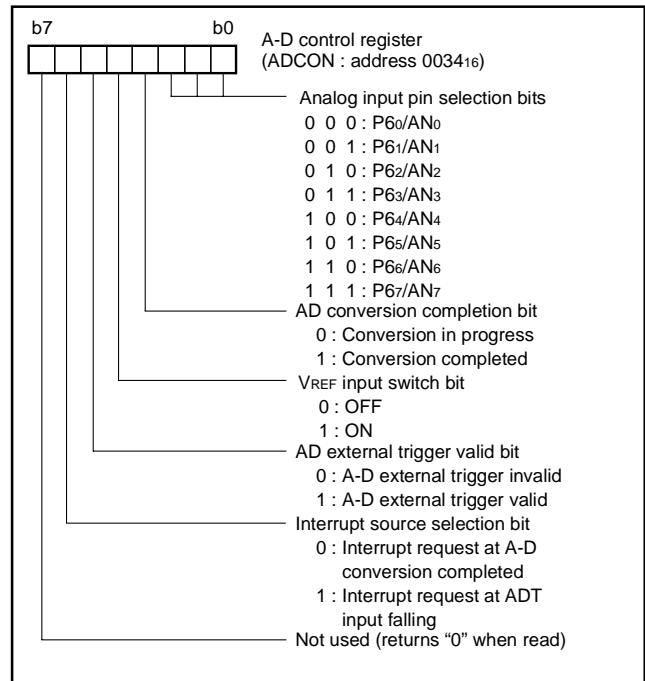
b7 b0

A-D control register
(ADCON : address $0034_{16}$)

Analog input pin selection bits
0 0 0 : $P6_0/AN_0$
0 0 1 : $P6_1/AN_1$
0 1 0 : $P6_2/AN_2$
0 1 1 : $P6_3/AN_3$
1 0 0 : $P6_4/AN_4$
1 0 1 : $P6_5/AN_5$
1 1 0 : $P6_6/AN_6$
1 1 1 : $P6_7/AN_7$

AD conversion completion bit
0 : Conversion in progress
1 : Conversion completed

$V_{REF}$ input switch bit
0 : OFF
1 : ON

AD external trigger valid bit
0 : A-D external trigger invalid
1 : A-D external trigger valid

Interrupt source selection bit
0 : Interrupt request at A-D conversion completed
1 : Interrupt request at ADT input falling

Not used (returns “0” when read)